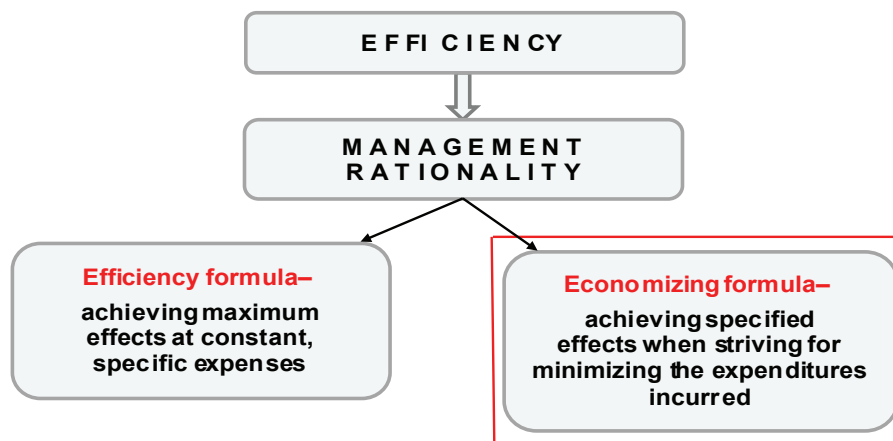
EFFICIENCY

MANAGEMENT RATIONALITY

Efficiency formula–
achieving maximum effects at constant, specific expenses

Economizing formula–
achieving specified effects when striving for minimizing the expenditures incurred